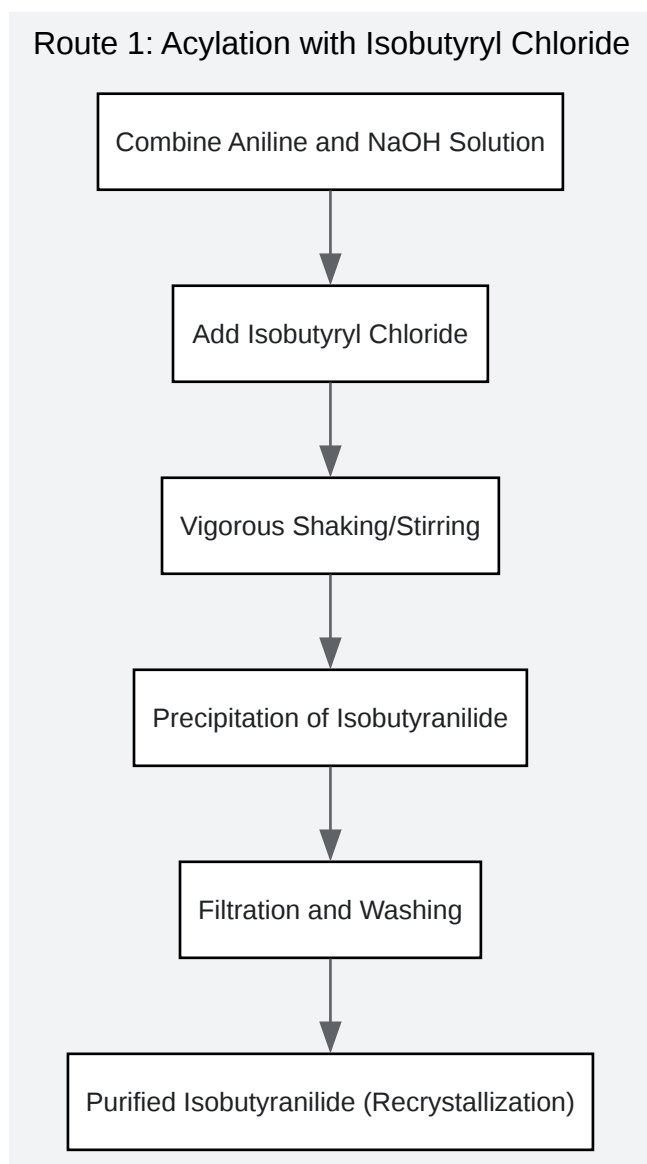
Route 1: Acylation with Isobutyryl Chloride

Combine Aniline and NaOH Solution

Add Isobutyryl Chloride

Vigorous Shaking/Stirring

Precipitation of Isobutyranilide

Filtration and Washing

Purified Isobutyranilide (Recrystallization)